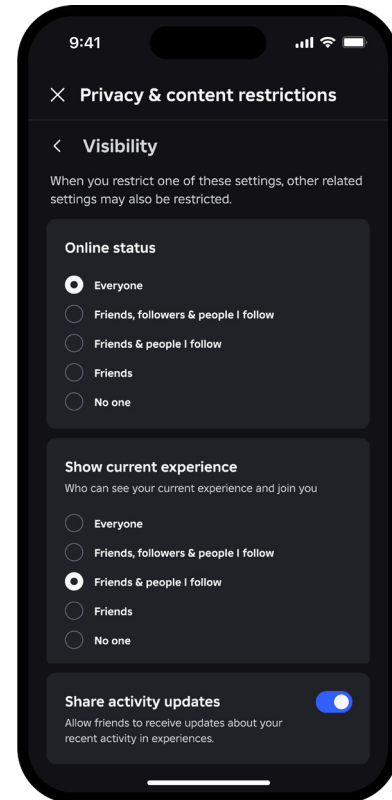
9:41

Privacy & content restrictions

Visibility

When you restrict one of these settings, other related settings may also be restricted.

Online status

Everyone

Friends, followers & people I follow

Friends & people I follow

Friends

No one

Show current experience

Who can see your current experience and join you

Everyone

Friends, followers & people I follow

Friends & people I follow

Friends

No one

Share activity updates

Allow friends to receive updates about your recent activity in experiences.